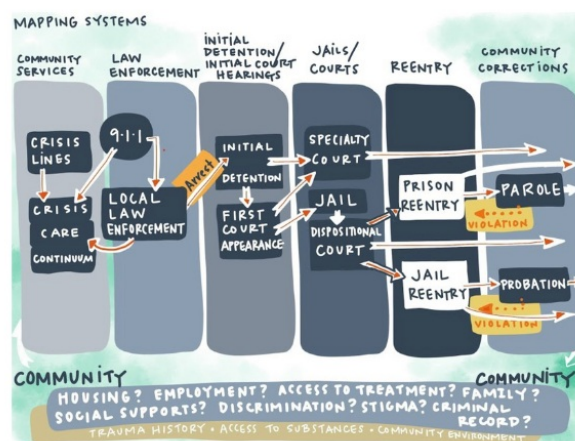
MAPPING SYSTEMS

COMMUNITY SERVICES

LAW ENFORCEMENT

INITIAL DETENTION/ INITIAL COURT HEARINGS

JAILS/ COURTS

REENTRY

COMMUNITY CORRECTIONS

CRISIS LINES

9-1-1

CRISIS CARE CONTINUUM

LOCAL LAW ENFORCEMENT

Arrest

INITIAL DETENTION

FIRST COURT APPEARANCE

SPECIALTY COURT

JAIL

DISPOSITIONAL COURT

PRISON REENTRY

JAIL REENTRY

PAROLE

VIOLATION

PROBATION

VIOLATION

COMMUNITY

COMMUNITY

HOUSING? EMPLOYMENT? ACCESS TO TREATMENT? FAMILY? SOCIAL SUPPORTS? DISCRIMINATION? STIGMA? CRIMINAL RECORD?

TRAUMA HISTORY • ACCESS TO SUBSTANCES • COMMUNITY ENVIRONMENT